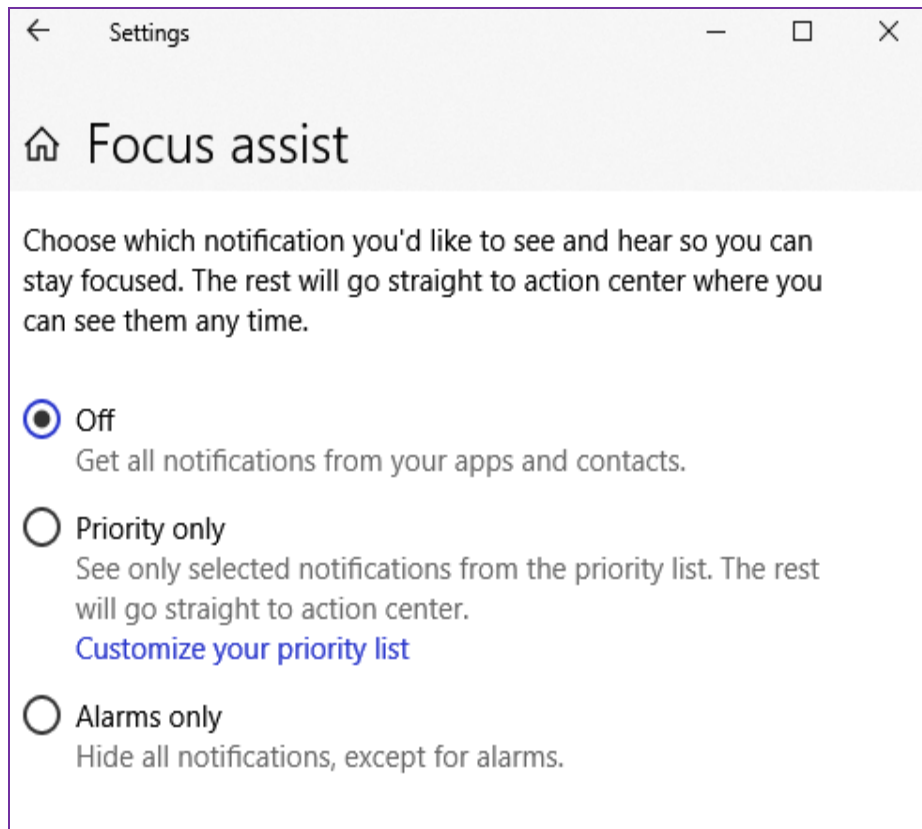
Settings

Focus assist

Choose which notification you'd like to see and hear so you can stay focused. The rest will go straight to action center where you can see them any time.

Off
Get all notifications from your apps and contacts.

Priority only
See only selected notifications from the priority list. The rest will go straight to action center.
Customize your priority list

Alarms only
Hide all notifications, except for alarms.